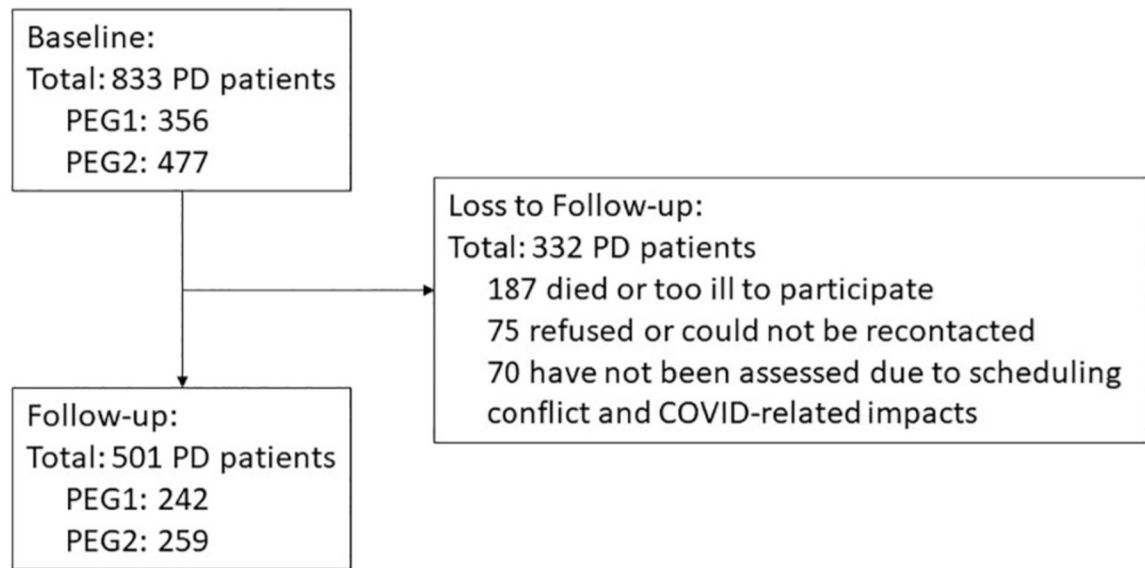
Baseline:
Total: 833 PD patients
PEG1: 356
PEG2: 477

Loss to Follow-up:
Total: 332 PD patients
187 died or too ill to participate
75 refused or could not be recontacted
70 have not been assessed due to scheduling conflict and COVID-related impacts

Follow-up:
Total: 501 PD patients
PEG1: 242
PEG2: 259